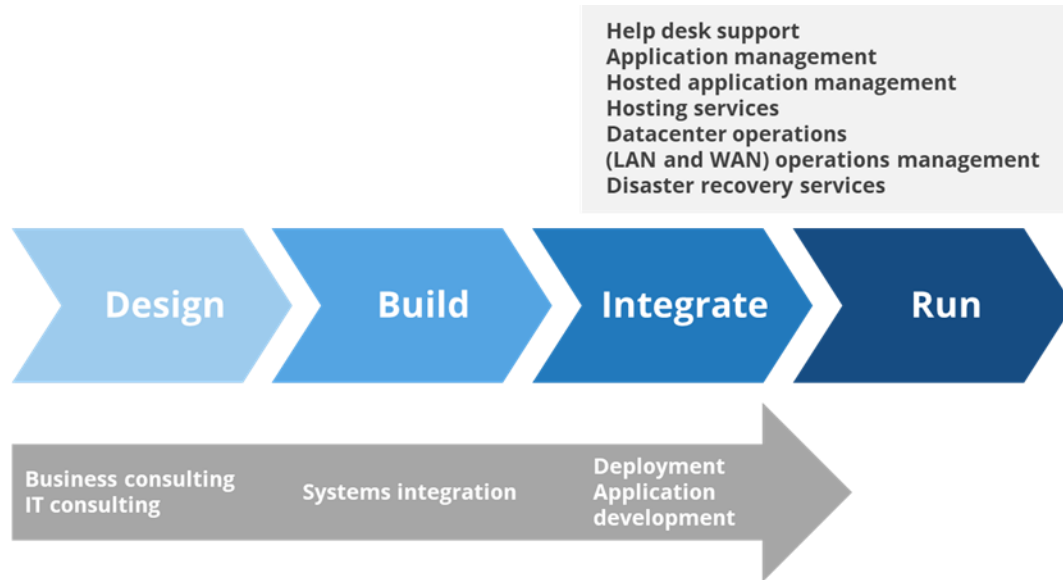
Help desk support
Application management
Hosted application management
Hosting services
Datacenter operations
(LAN and WAN) operations management
Disaster recovery services

Design

Build

Integrate

Run

Business consulting
IT consulting

Systems integration

Deployment
Application development